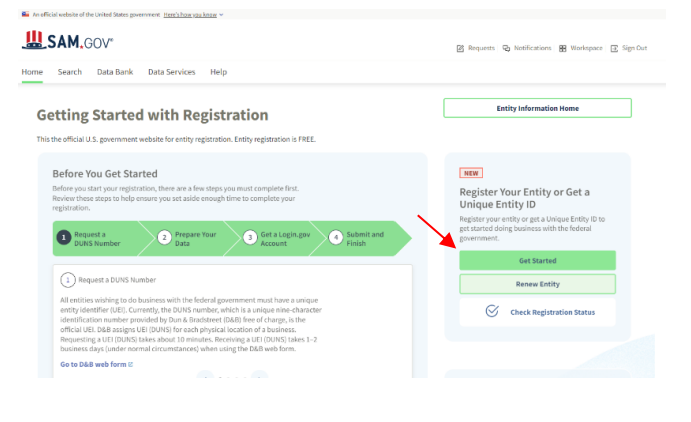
An official website of the United States government Here's how you know

SAM.GOV®

Requests Notifications Workspace Sign Out

Home Search Data Bank Data Services Help

Getting Started with Registration

Entity Information Home

This the official U.S. government website for entity registration. Entity registration is FREE.

Before You Get Started

Before you start your registration, there are a few steps you must complete first. Review these steps to help ensure you set aside enough time to complete your registration.

1 Request a DUNS Number
2 Prepare Your Data
3 Get a Login.gov Account
4 Submit and Finish

1 Request a DUNS Number

All entities wishing to do business with the federal government must have a unique entity identifier (UEI). Currently, the DUNS number, which is a unique nine-character identification number provided by Dun & Bradstreet (D&B) free of charge, is the official UEI. D&B assigns UEI (DUNS) for each physical location of a business. Requesting a UEI (DUNS) takes about 10 minutes. Receiving a UEI (DUNS) takes 1-2 business days (under normal circumstances) when using the D&B web form.

Go to D&B web form

NEW

Register Your Entity or Get a Unique Entity ID

Register your entity or get a Unique Entity ID to get started doing business with the federal government.

Get Started

Renew Entity

Check Registration Status